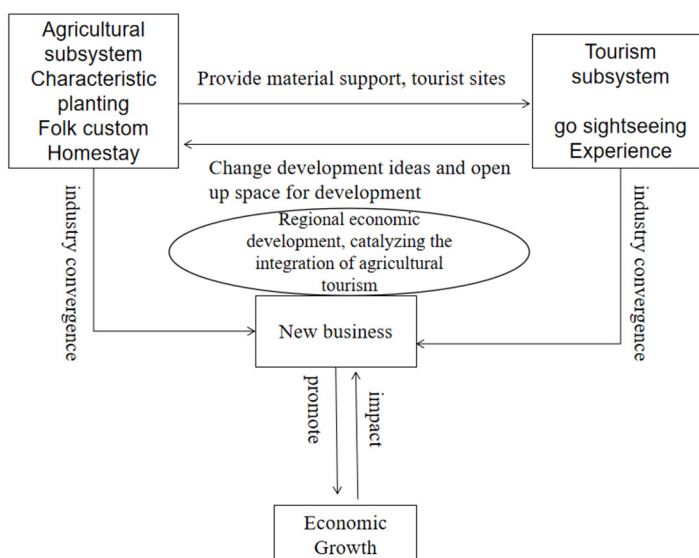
Agricultural subsystem
Characteristic planting
Folk custom
Homestay

Provide material support, tourist sites

Tourism subsystem

go sightseeing
Experience

Change development ideas and open up space for development

industry convergence

Regional economic development, catalyzing the integration of agricultural tourism

industry convergence

New business

promote

impact

Economic Growth